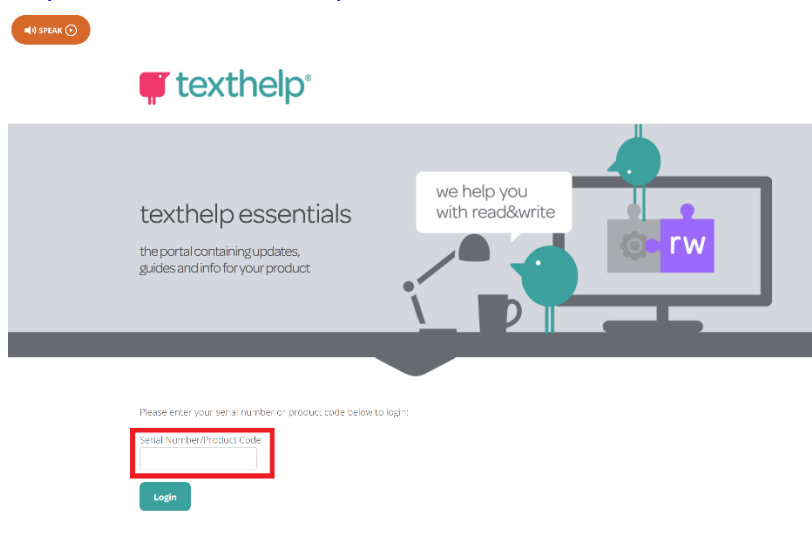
SPEAK

texthelp®

texthelp essentials

the portal containing updates, guides and info for your product

we help you with read&write

rw

Please enter your serial number or product code below to login:

Serial Number/Product Code

Login